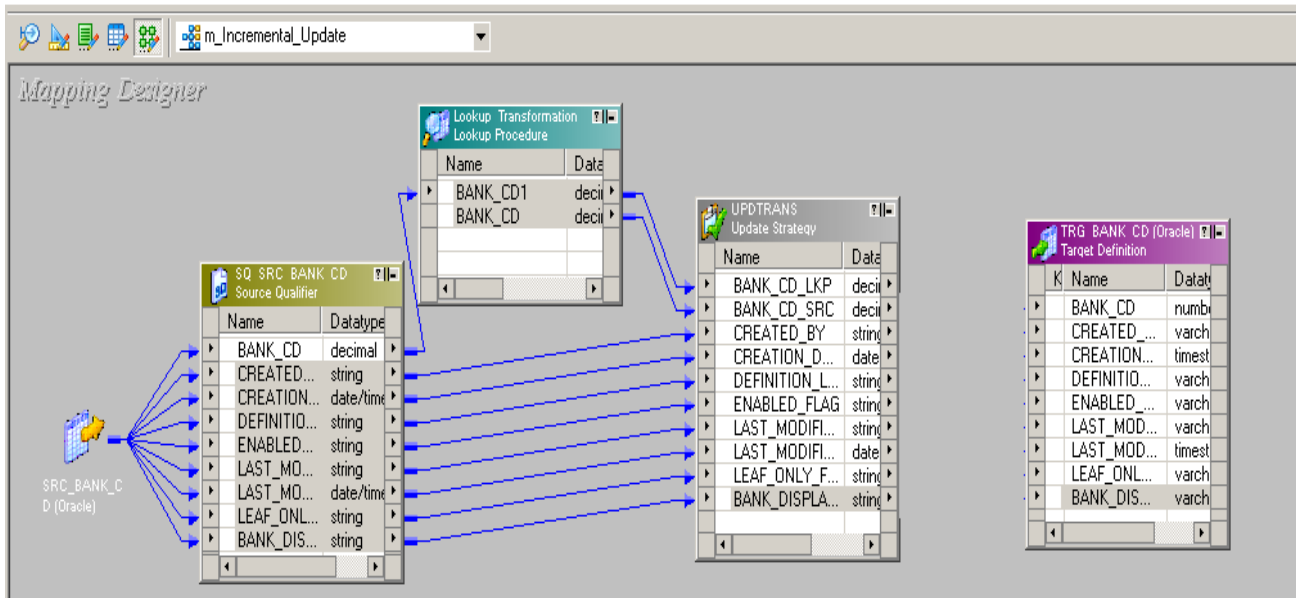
m_Incremental_Update

Mapping Designer

Lookup Transformation
Lookup Procedure

| Name | Data |
|---|---|
| BANK_CD1 | deci |
| BANK_CD | deci |

SQ SRC BANK CD
Source Qualifier

| Name | Datatype |
|---|---|
| BANK_CD | decimal |
| CREATED... | string |
| CREATION... | date/time |
| DEFINITIO... | string |
| ENABLED... | string |
| LAST_MO... | string |
| LAST_MO... | date/time |
| LEAF_ONL... | string |
| BANK_DIS... | string |

SRC_BANK_CD (Oracle)

UPDTRANS
Update Strategy

| Name | Data |
|---|---|
| BANK_CD_LKP | deci |
| BANK_CD_SRC | deci |
| CREATED_BY | string |
| CREATION_D... | date |
| DEFINITION_L... | string |
| ENABLED_FLAG | string |
| LAST_MODIFI... | string |
| LAST_MODIFI... | date |
| LEAF_ONLY_F... | string |
| BANK_DISPLA... | string |

TRG BANK CD (Oracle)
Target Definition

| K | Name | Datatype |
|---|---|---|
| | BANK_CD | numb |
| | CREATED_... | varch |
| | CREATION... | timest |
| | DEFINITIO... | varch |
| | ENABLED_... | varch |
| | LAST_MOD... | varch |
| | LAST_MOD... | timest |
| | LEAF_ONL... | varch |
| | BANK_DIS... | varch |